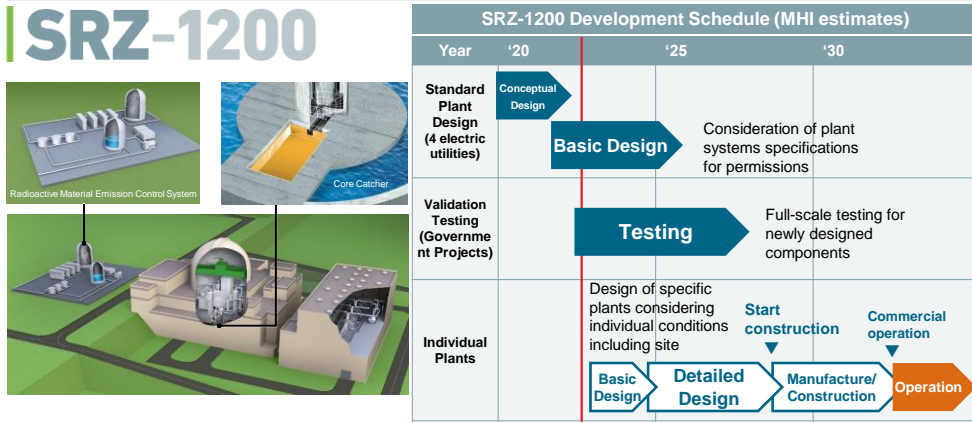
SRZ-1200

Radioactive Material Emission Control System

Core Catcher

SRZ-1200 Development Schedule (MHI estimates)

| Year | '20 | '25 | '30 |
|---|---|---|---|
| Standard Plant Design (4 electric utilities) | Conceptual Design → Basic Design | Consideration of plant systems specifications for permissions | |
| Validation Testing (Government Projects) | Testing | Full-scale testing for newly designed components | |
| Individual Plants | Basic Design → Detailed Design | Design of specific plants considering individual conditions including site. Start construction → Manufacture/ Construction | Commercial operation → Operation |